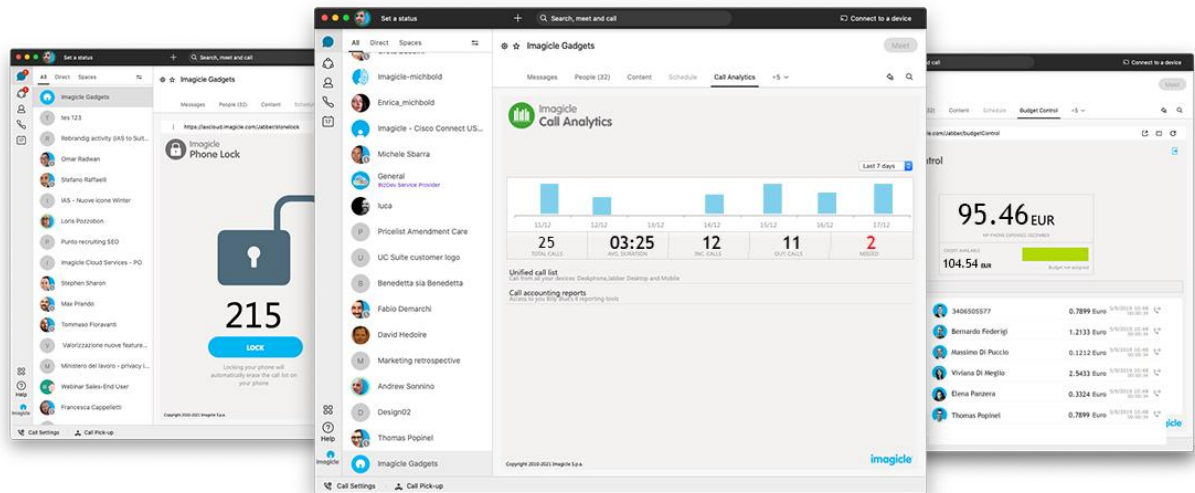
Set a status
Search, meet and call
All Direct Spaces
Imagicle Gadgets
tes 123
Rebrandig activity (IAS to Suit...
Omar Radwan
Stefano Raffaelli
IAS - Nuove icone Winter
Loris Pozzobon
Punto recruiting SEO
Imagicle Cloud Services - PO
Stephen Sharon
Max Prando
Tommaso Fioravanti
Valorizzazione nuove feature...
Ministero del lavoro - privacy i...
Webinar Sales-End User
Francesca Cappelletti
Help
Call Settings
Call Pick-up
Imagicle Gadgets
Messages People (32) Content
https://iaxcloud.imagicle.com/Jabber/stonelock
Imagicle Phone Lock
215
LOCK
Locking your phone will automatically erase the call list on your phone
Copyright 2010-2021 Imagicle S.p.a.

Set a status
Search, meet and call
Connect to a device
All Direct Spaces
Imagicle-michbold
Enrica_michbold
Imagicle - Cisco Connect US...
Michele Sbarra
General
BizDev Service Provider
luca
Pricelist Amendment Care
UC Suite customer logo
Benedetta sia Benedetta
Fabio Demarchi
David Hedoire
Marketing retrospective
Andrew Sonnino
Design02
Thomas Popinel
Imagicle Gadgets
Help
Call Settings
Call Pick-up
Imagicle Gadgets
Meet
Messages People (32) Content Schedule Call Analytics +5
Imagicle Call Analytics
Last 7 days
11/12 12/12 13/12 14/12 15/12 16/12 17/12
25 TOTAL CALLS
03:25 AVG. DURATION
12 INC. CALLS
11 OUT. CALLS
2 MISSED
Unified call list
Call from all your devices: Deskphone, Jabber Desktop and Mobile
Call accounting reports
Access to you Billy Blue's 6 reporting tools
Copyright 2010-2021 Imagicle S.p.a.
imagicle

Connect to a device
Meet
Content Schedule Budget Control +5
icle.com/Jabber/budgetControl
ntrol
95.46EUR
MY PHONE EXPENSES (DECEMBER)
CREDIT AVAILABLE
104.54 EUR
Budget not assigned
3406505577 0.7899 Euro
Bernardo Federigi 1.2133 Euro
Massimo Di Puccio 0.1212 Euro
Viviana Di Meglio 2.5433 Euro
Elena Panzera 0.3324 Euro
Thomas Popinel 0.7899 Euro
imagicle